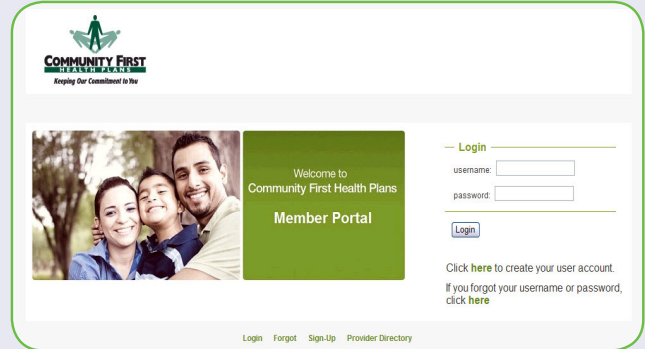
COMMUNITY FIRST
HEALTH PLANS
Keeping Our Commitment to You

Welcome to
Community First Health Plans

Member Portal

Login

username:

password:

Login

Click here to create your user account.

If you forgot your username or password, click here

Login Forgot Sign-Up Provider Directory